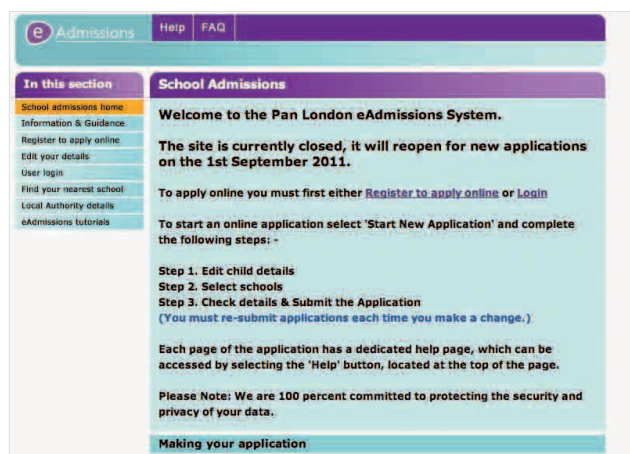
e Admissions

Help | FAQ

In this section

School admissions home
Information & Guidance
Register to apply online
Edit your details
User login
Find your nearest school
Local Authority details
eAdmissions tutorials

School Admissions

Welcome to the Pan London eAdmissions System.

The site is currently closed, it will reopen for new applications on the 1st September 2011.

To apply online you must first either Register to apply online or Login

To start an online application select 'Start New Application' and complete the following steps: -

Step 1. Edit child details
Step 2. Select schools
Step 3. Check details & Submit the Application
(You must re-submit applications each time you make a change.)

Each page of the application has a dedicated help page, which can be accessed by selecting the 'Help' button, located at the top of the page.

Please Note: We are 100 percent committed to protecting the security and privacy of your data.

Making your application